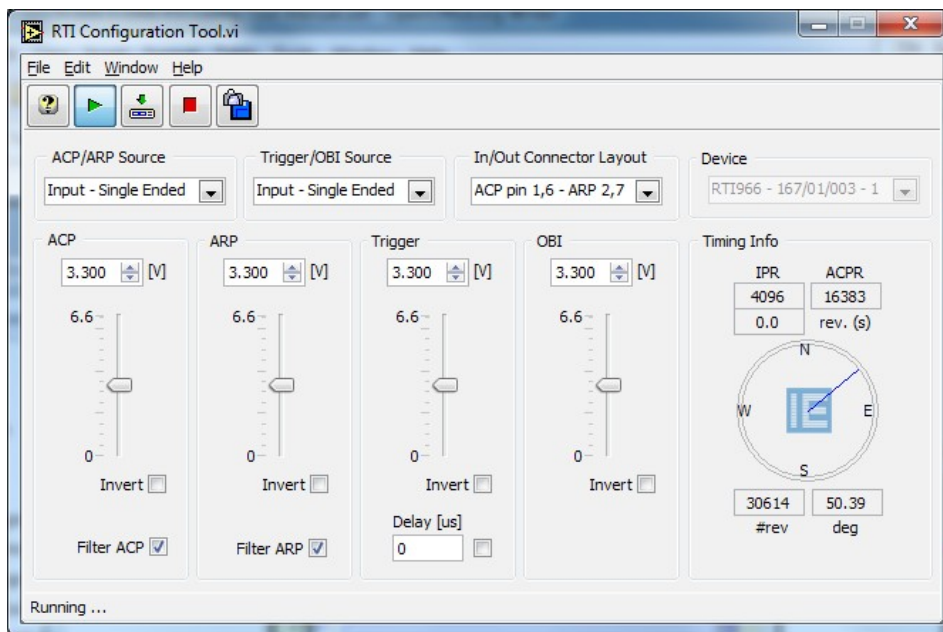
RTI Configuration Tool.vi

File Edit Window Help

ACP/ARP Source
Input - Single Ended

Trigger/OBI Source
Input - Single Ended

In/Out Connector Layout
ACP pin 1,6 - ARP 2,7

Device
RTI966 - 167/01/003 - 1

ACP
3.300 [V]
6.6
0
Invert
Filter ACP

ARP
3.300 [V]
6.6
0
Invert
Filter ARP

Trigger
3.300 [V]
6.6
0
Invert
Delay [us]
0

OBI
3.300 [V]
6.6
0
Invert

Timing Info
IPR
ACPR
4096
16383
0.0
rev. (s)
N
W
E
S
30614
50.39
#rev
deg

Running ...